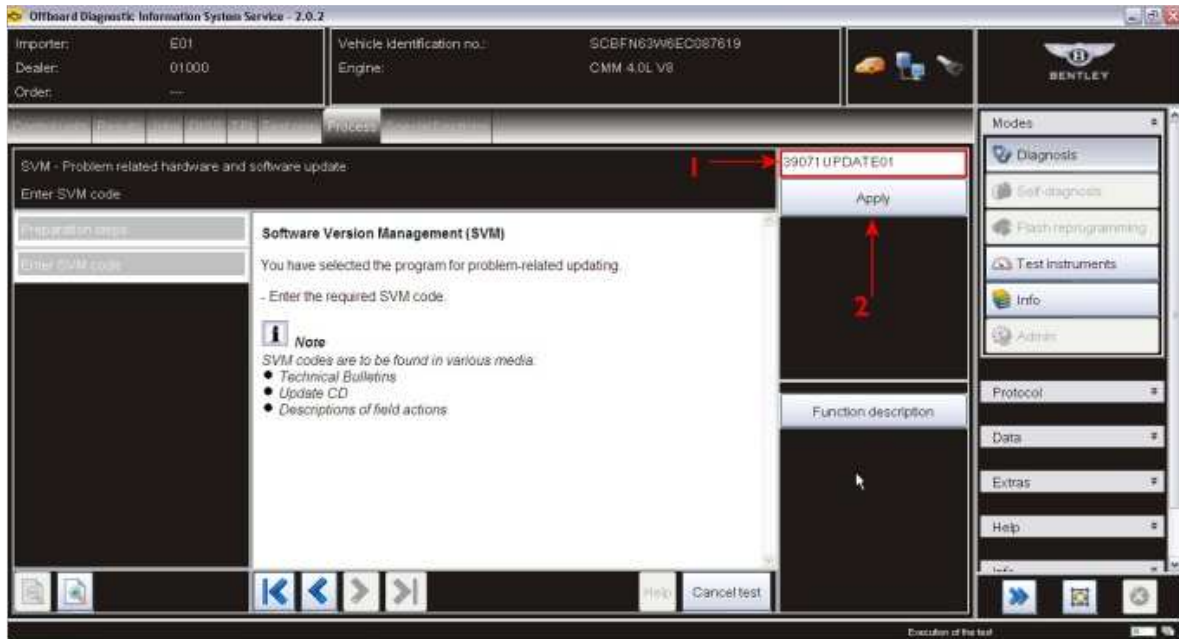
Offboard Diagnostic Information System Service - 2.0.2

Importer: E01
Dealer: 01000
Order: ---

Vehicle identification no.: SCBFN63W6EC087619
Engine: CMM 4.0L V8

BENTLEY

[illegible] Process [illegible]

SVM - Problem related hardware and software update
Enter SVM code

1
39071UPDATE01
Apply
2

Preparation steps
Enter SVM code

Software Version Management (SVM)

You have selected the program for problem-related updating.

- Enter the required SVM code.

Note
SVM codes are to be found in various media:
• Technical Bulletins
• Update CD
• Descriptions of field actions

Function description

Modes
Diagnosis
Self-diagnosis
Flash reprogramming
Test instruments
Info
Admin

Protocol
Data
Extras
Help
Info

Help
Cancel test

Execution of the test